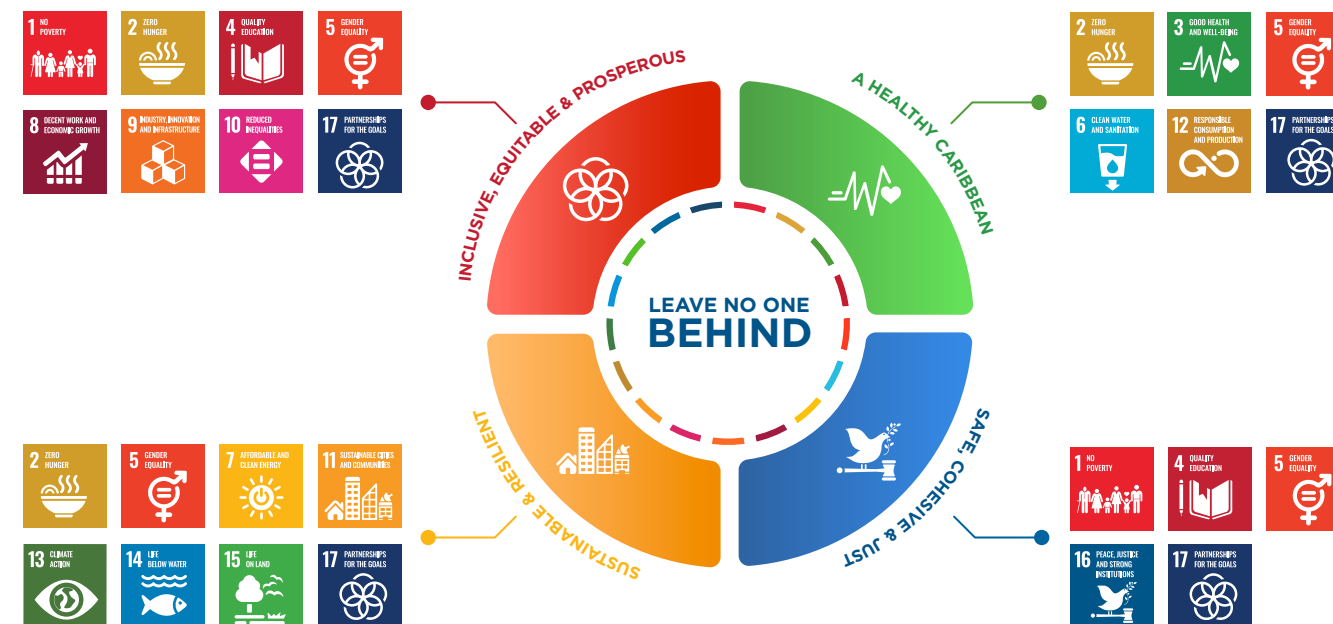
1 NO POVERTY

2 ZERO HUNGER

4 QUALITY EDUCATION

5 GENDER EQUALITY

8 DECENT WORK AND ECONOMIC GROWTH

9 INDUSTRY, INNOVATION AND INFRASTRUCTURE

10 REDUCED INEQUALITIES

17 PARTNERSHIPS FOR THE GOALS

INCLUSIVE, EQUITABLE & PROSPEROUS

A HEALTHY CARIBBEAN

2 ZERO HUNGER

3 GOOD HEALTH AND WELL-BEING

5 GENDER EQUALITY

6 CLEAN WATER AND SANITATION

12 RESPONSIBLE CONSUMPTION AND PRODUCTION

17 PARTNERSHIPS FOR THE GOALS

LEAVE NO ONE BEHIND

SUSTAINABLE & RESILIENT

SAFE, COHESIVE & JUST

2 ZERO HUNGER

5 GENDER EQUALITY

7 AFFORDABLE AND CLEAN ENERGY

11 SUSTAINABLE CITIES AND COMMUNITIES

13 CLIMATE ACTION

14 LIFE BELOW WATER

15 LIFE ON LAND

17 PARTNERSHIPS FOR THE GOALS

1 NO POVERTY

4 QUALITY EDUCATION

5 GENDER EQUALITY

16 PEACE, JUSTICE AND STRONG INSTITUTIONS

17 PARTNERSHIPS FOR THE GOALS